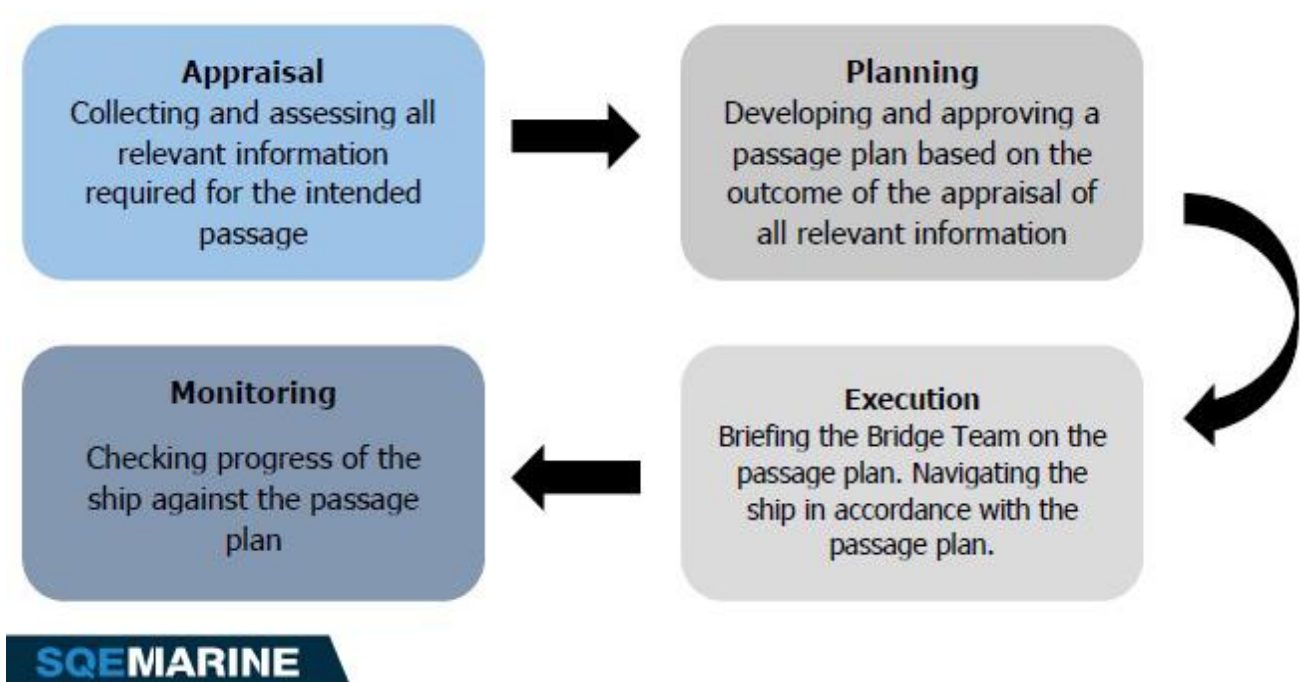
Appraisal
Collecting and assessing all relevant information required for the intended passage

Planning
Developing and approving a passage plan based on the outcome of the appraisal of all relevant information

Execution
Briefing the Bridge Team on the passage plan. Navigating the ship in accordance with the passage plan.

Monitoring
Checking progress of the ship against the passage plan

SQEMARINE